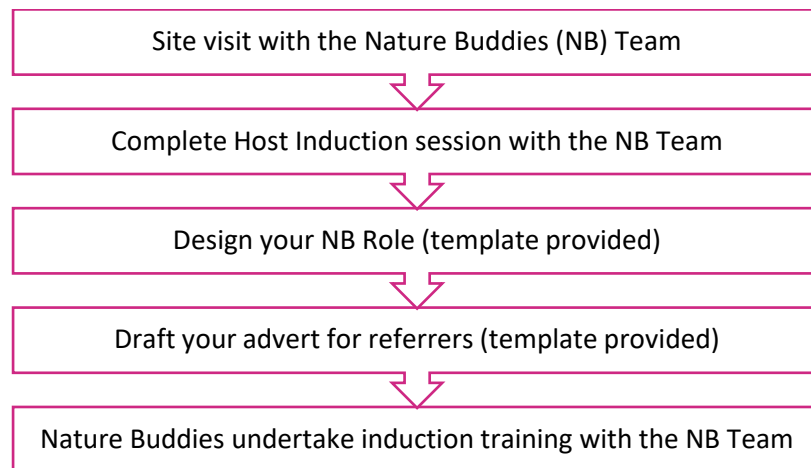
Site visit with the Nature Buddies (NB) Team

Complete Host Induction session with the NB Team

Design your NB Role (template provided)

Draft your advert for referrers (template provided)

Nature Buddies undertake induction training with the NB Team